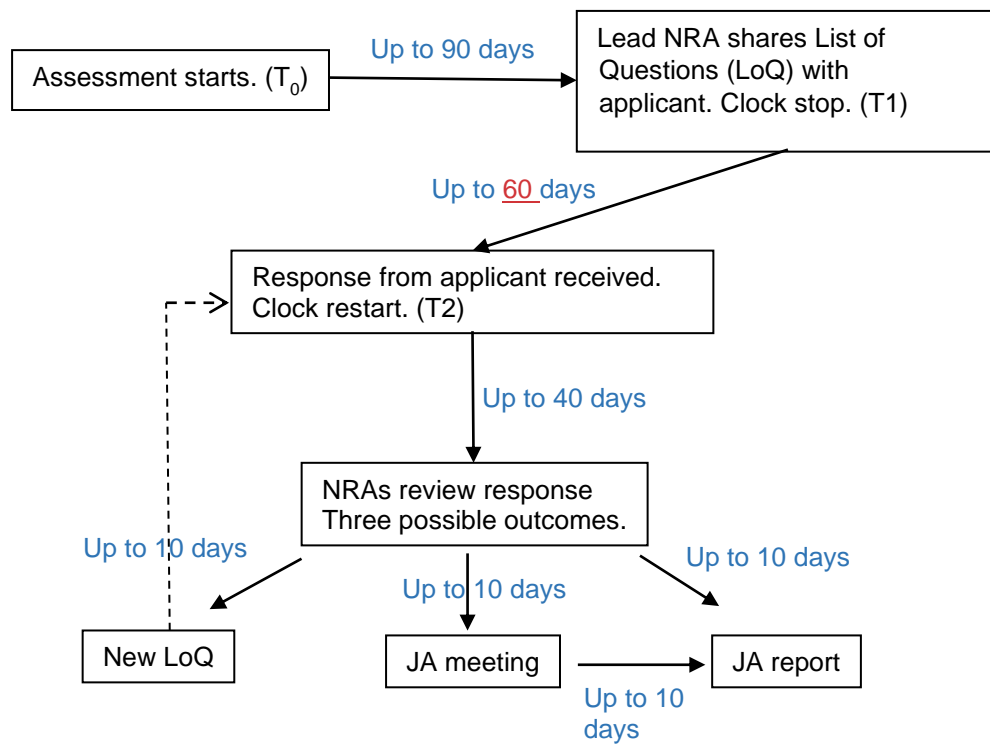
Assessment starts. ($T_0$)

Up to 90 days

Lead NRA shares List of Questions (LoQ) with applicant. Clock stop. (T1)

Up to 60 days

Response from applicant received. Clock restart. (T2)

Up to 40 days

NRAs review response Three possible outcomes.

Up to 10 days

Up to 10 days

Up to 10 days

New LoQ

JA meeting

JA report

Up to 10 days